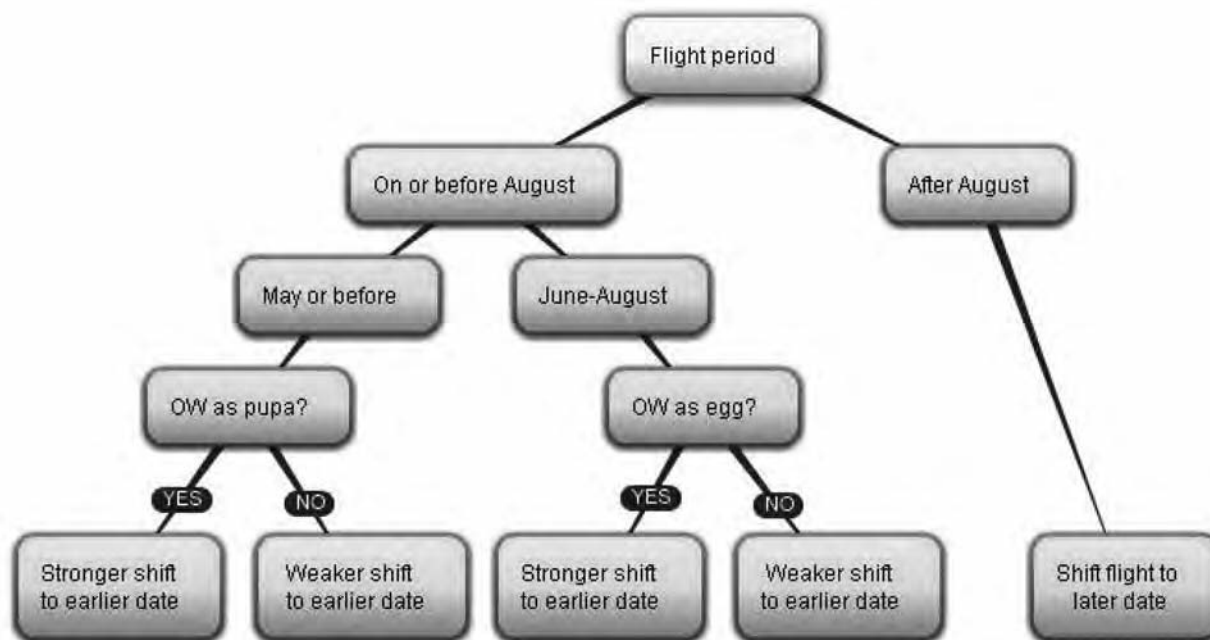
Flight period

On or before August

After August

May or before

June-August

OW as pupa?

OW as egg?

YES

NO

YES

NO

Stronger shift to earlier date

Weaker shift to earlier date

Stronger shift to earlier date

Weaker shift to earlier date

Shift flight to later date